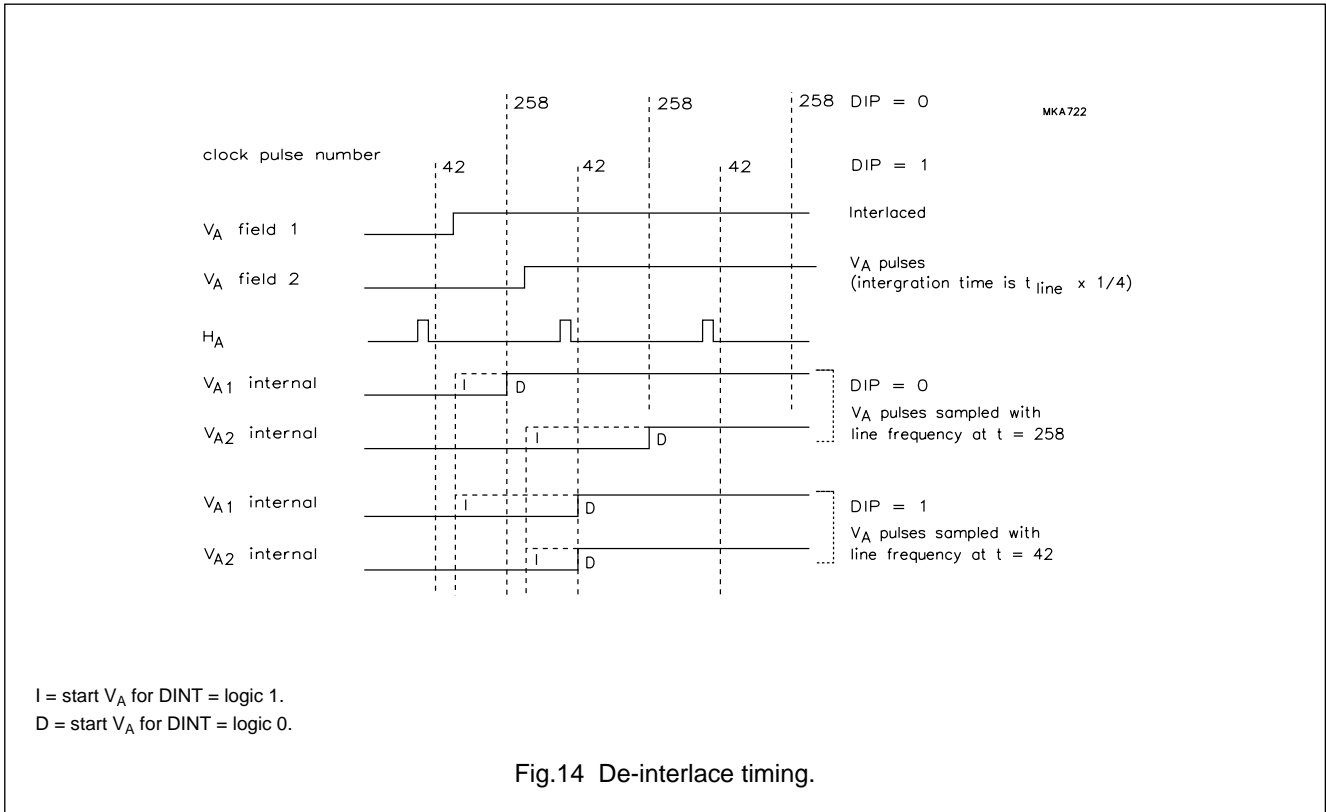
258 258 258 DIP = 0

MKA722

clock pulse number

42 42 42 DIP = 1

$V_A$ field 1

Interlaced

$V_A$ field 2

$V_A$ pulses (intergration time is $t_{line}$ x 1/4)

$H_A$

$V_{A1}$ internal

I D

DIP = 0

$V_A$ pulses sampled with line frequency at t = 258

$V_{A2}$ internal

I D

$V_{A1}$ internal

I D

DIP = 1

$V_A$ pulses sampled with line frequency at t = 42

$V_{A2}$ internal

I D

I = start $V_A$ for DINT = logic 1.
D = start $V_A$ for DINT = logic 0.

Fig.14 De-interlace timing.